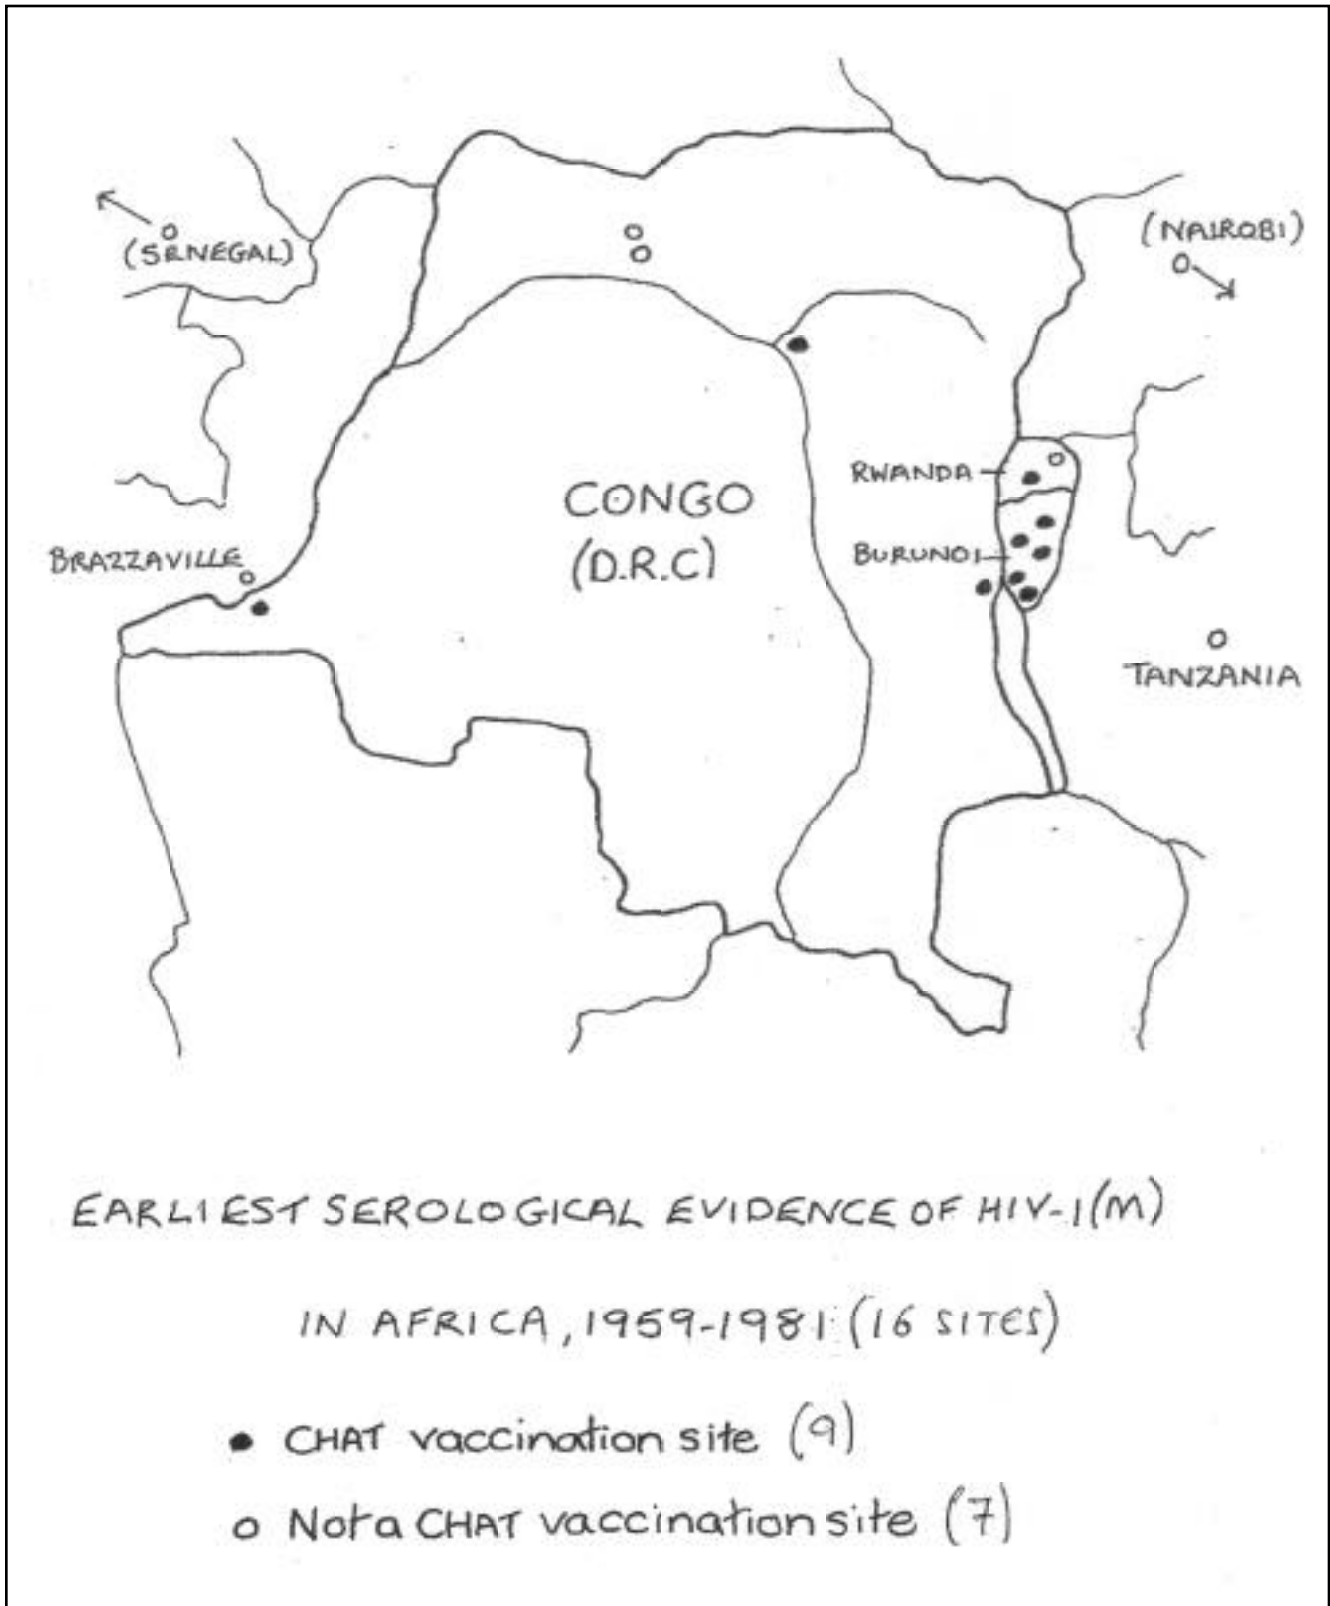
(SENEGAL)

(NAIROBI)

RWANDA

CONGO (D.R.C)

BURUNDI

BRAZZAVILLE

TANZANIA

EARLIEST SEROLOGICAL EVIDENCE OF HIV-1(M) IN AFRICA, 1959-1981 (16 SITES)

• CHAT vaccination site (9)

o Not a CHAT vaccination site (7)